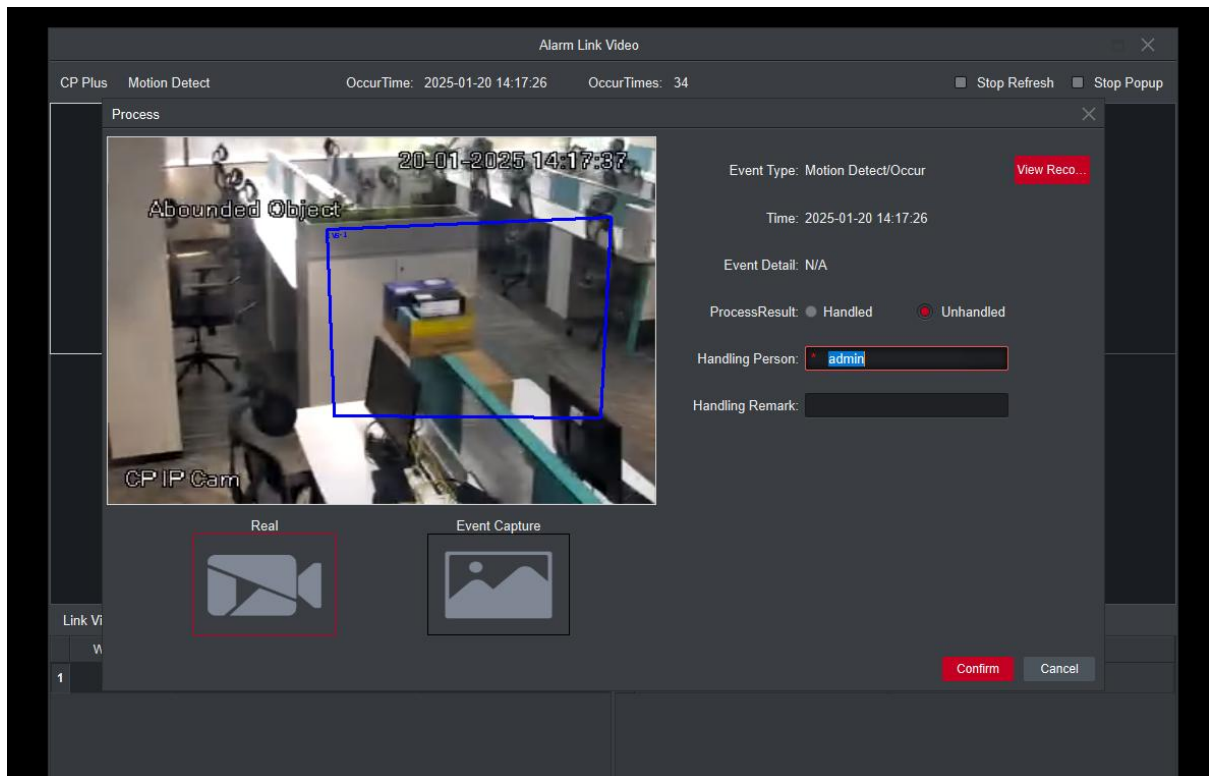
Alarm Link Video

CP Plus Motion Detect OccurTime: 2025-01-20 14:17:26 OccurTimes: 34 Stop Refresh Stop Popup

Process

20-01-2025 14:17:37

Abounded Object

CP IP Cam

Event Type: Motion Detect/Occur

View Reco...

Time: 2025-01-20 14:17:26

Event Detail: N/A

ProcessResult: Handled Unhandled

Handling Person: * admin

Handling Remark:

Real

Event Capture

Link Vi

W

1

Confirm

Cancel